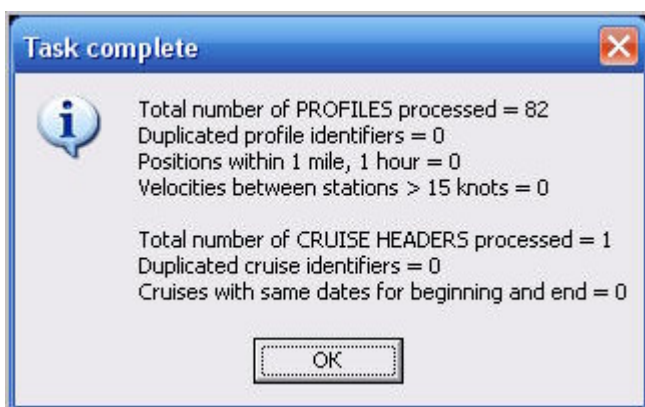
Task complete

Total number of PROFILES processed = 82
Duplicated profile identifiers = 0
Positions within 1 mile, 1 hour = 0
Velocities between stations > 15 knots = 0

Total number of CRUISE HEADERS processed = 1
Duplicated cruise identifiers = 0
Cruises with same dates for beginning and end = 0

OK